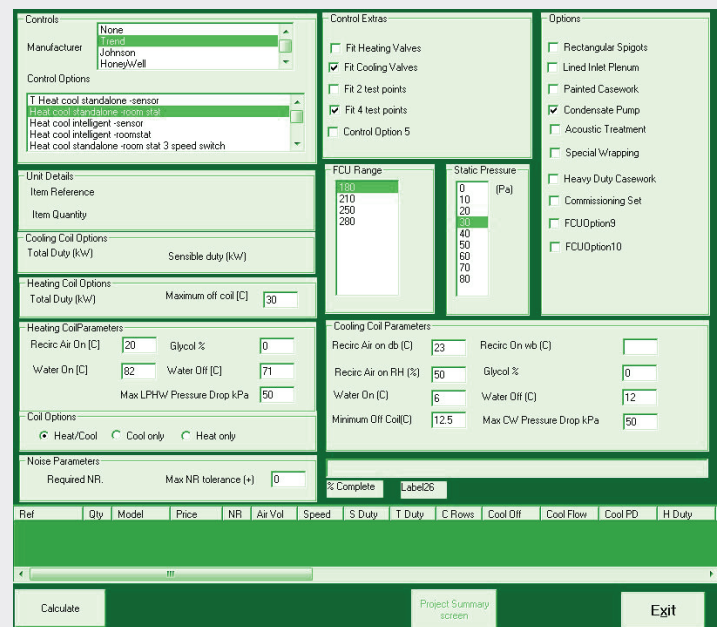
Controls

Manufacturer

None
Trend
Johnson
HoneyWell

Control Options

T Heat cool standalone -sensor
Heat cool standalone -room stat
Heat cool intelligent -sensor
Heat cool intelligent -roomstat
Heat cool standalone -room stat 3 speed switch

Control Extras

Fit Heating Valves
Fit Cooling Valves
Fit 2 test points
Fit 4 test points
Control Option 5

Options

Rectangular Spigots
Lined Inlet Plenum
Painted Casework
Condensate Pump
Acoustic Treatment
Special Wrapping
Heavy Duty Casework
Commissioning Set
FCUOption9
FCUOption10

Unit Details

Item Reference

Item Quantity

FCU Range

180
210
250
280

Static Pressure

0
10
20
30
40
50
60
70
80

(Pa)

Cooling Coil Options

Total Duty (kW)

Sensible duty (kW)

Heating Coil Options

Total Duty (kW)

Maximum off coil [C] 30

Heating CoilParameters

Recirc Air On [C] 20

Glycol % 0

Water On [C] 82

Water Off [C] 71

Max LPHW Pressure Drop kPa 50

Cooling Coil Parameters

Recirc Air on db (C) 23

Recirc On wb (C)

Recirc Air on RH (%) 50

Glycol % 0

Water On (C) 6

Water Off (C) 12

Minimum Off Coil(C) 12.5

Max CW Pressure Drop kPa 50

Coil Options

Heat/Cool

Cool only

Heat only

Noise Parameters

Required NR.

Max NR tolerance (+) 0

% Complete

Label26

| Ref | Qty | Model | Price | NR | Air Vol | Speed | S Duty | T Duty | C Rows | Cool Off | Cool Flow | Cool PD | H Duty |
|---|---|---|---|---|---|---|---|---|---|---|---|---|---|

III

Calculate

Project Summary screen

Exit